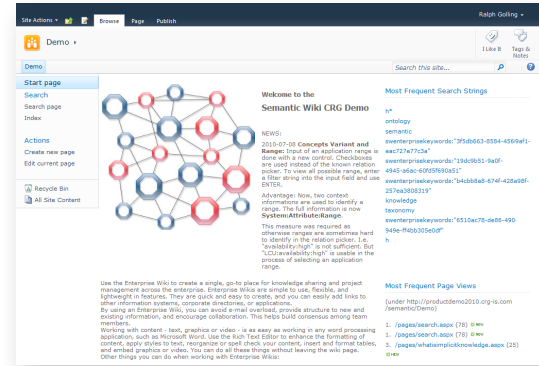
Site Actions ▾ Browse Page Publish Ralph Golling ▾

Demo ▸

I Like It Tags & Notes

Demo

Search this site...

Start page

Search

Search page

Index

Actions

Create new page

Edit current page

Recycle Bin

All Site Content

Welcome to the

Semantic Wiki CRG Demo

NEWS:

2010-07-08 **Concepts Variant and Range:** Input of an application range is done with a new control. Checkboxes are used instead of the known relation picker. To view all possible range, enter a filter string into the input field and use ENTER.

Advantage: Now, two context informations are used to identify a range. The full information is now **System:Attribute:Range**.

This measure was required as otherwise ranges are sometimes hard to identify in the relation picker. I.e. "availability:high" is not sufficient. But "LCU:availability:high" is usable in the process of selecting an application range.

Most Frequent Search Strings

h*

ontology

semantic

swenterprisekeywords:"3f5db663-8584-4569af1-eac727e77c3a"

swenterprisekeywords:"19dc9b51-9a0f-4945-a6ac-60fd5f690a51"

swenterprisekeywords:"b4bbb8a8-674f-428a98f-257ea3808319"

knowledge

taxonomy

swenterprisekeywords:"6510ac78-de86-490-949e-ff4bb305e0df"

Use the Enterprise Wiki to create a single, go-to place for knowledge sharing and project management across the enterprise. Enterprise Wikis are simple to use, flexible, and lightweight in features. They are quick and easy to create, and you can easily add links to other information systems, corporate directories, or applications.

By using an Enterprise Wiki, you can avoid e-mail overload, provide structure to new and existing information, and encourage collaboration. This helps build consensus among team members.

Working with content - text, graphics or video - is as easy as working in any word processing application, such as Microsoft Word. Use the Rich Text Editor to enhance the formatting of content, apply styles to text, reorganize or spell check your content, insert and format tables, and embed graphics or video. You can do all these things without leaving the wiki page. Other things you can do when working with Enterprise Wikis:

Most Frequent Page Views

(under http://productdemo2010.crg-is.com/semantic/Demo)

1. /pages/search.aspx (78) NEW

2. /pages/Search.aspx (78) NEW

3. /pages/whatisimplicitknowledge.aspx (25) NEW